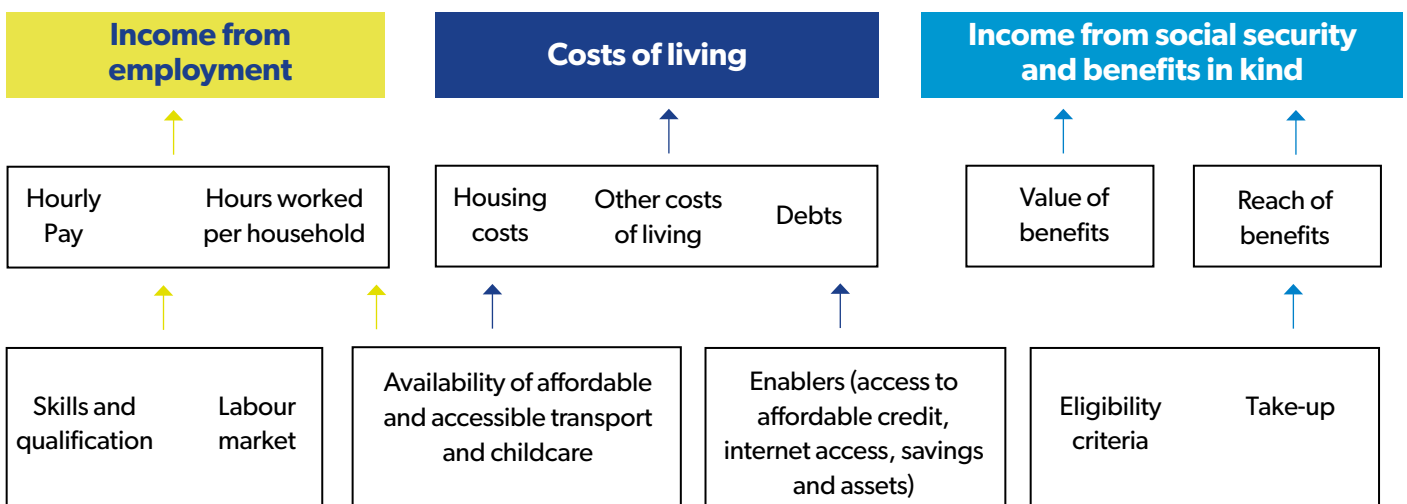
Income from employment

Costs of living

Income from social security and benefits in kind

Hourly Pay

Hours worked per household

Housing costs

Other costs of living

Debts

Value of benefits

Reach of benefits

Skills and qualification

Labour market

Availability of affordable and accessible transport and childcare

Enablers (access to affordable credit, internet access, savings and assets)

Eligibility criteria

Take-up